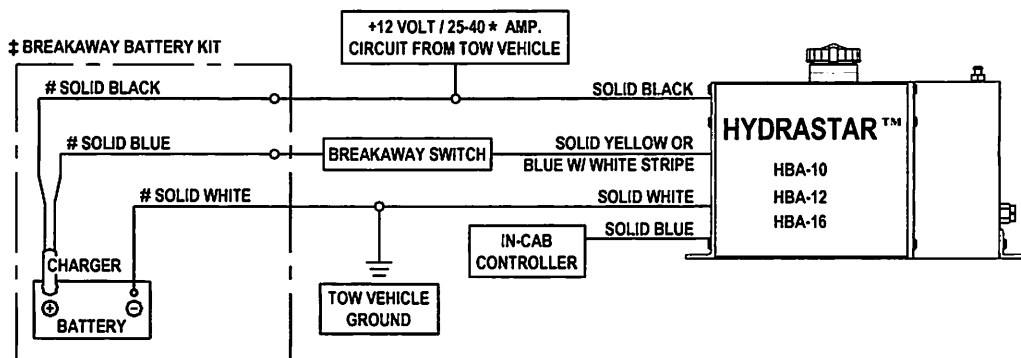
+12 VOLT / 25-40 * AMP.
CIRCUIT FROM TOW VEHICLE

‡ BREAKAWAY BATTERY KIT

# SOLID BLACK

SOLID BLACK

# SOLID BLUE

BREAKAWAY SWITCH

SOLID YELLOW OR
BLUE W/ WHITE STRIPE

# SOLID WHITE

SOLID WHITE

SOLID BLUE

IN-CAB
CONTROLLER

HYDRASTAR ™

HBA-10
HBA-12
HBA-16

CHARGER

⊕ ⊖
BATTERY

TOW VEHICLE
GROUND